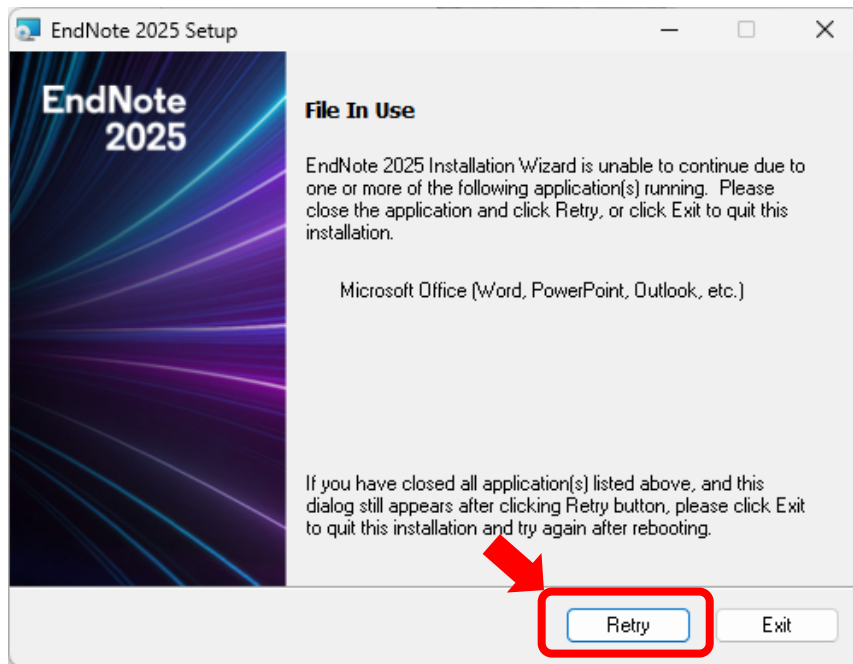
EndNote 2025 Setup

EndNote 2025

File In Use

EndNote 2025 Installation Wizard is unable to continue due to one or more of the following application(s) running. Please close the application and click Retry, or click Exit to quit this installation.

Microsoft Office (Word, PowerPoint, Outlook, etc.)

If you have closed all application(s) listed above, and this dialog still appears after clicking Retry button, please click Exit to quit this installation and try again after rebooting.

Retry

Exit